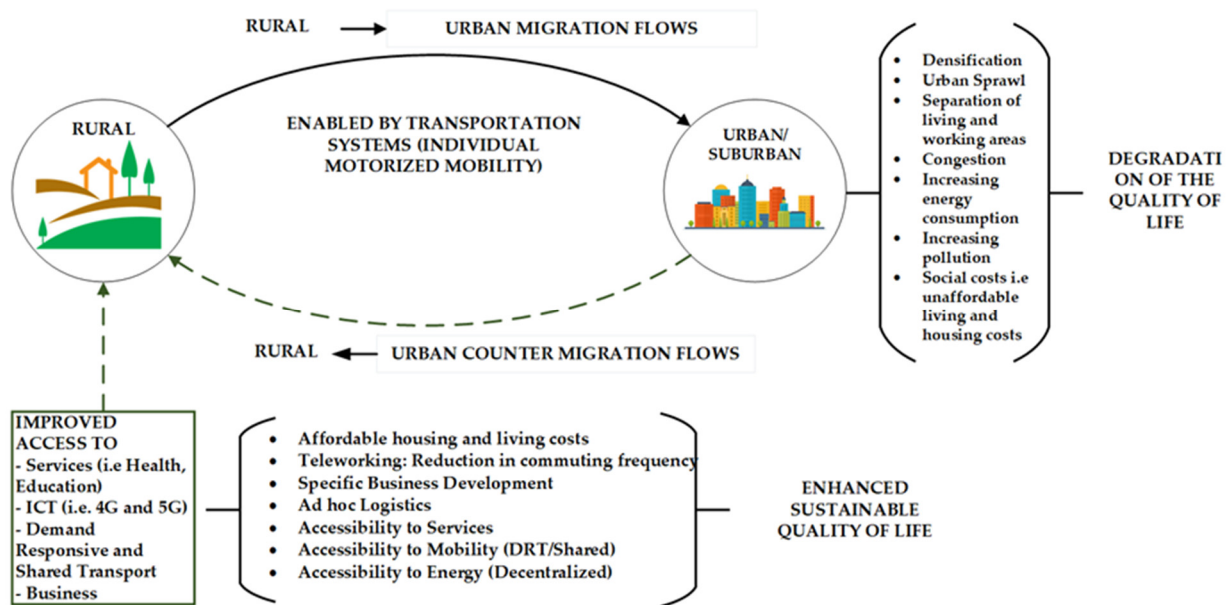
RURAL → URBAN MIGRATION FLOWS

RURAL

ENABLED BY TRANSPORTATION SYSTEMS (INDIVIDUAL MOTORIZED MOBILITY)

URBAN/ SUBURBAN

- Densification
- Urban Sprawl
- Separation of living and working areas
- Congestion
- Increasing energy consumption
- Increasing pollution
- Social costs i.e unaffordable living and housing costs

DEGRADATI ON OF THE QUALITY OF LIFE

RURAL ← URBAN COUNTER MIGRATION FLOWS

IMPROVED ACCESS TO
- Services (i.e Health, Education)
- ICT (i.e. 4G and 5G)
- Demand Responsive and Shared Transport
- Business

- Affordable housing and living costs
- Teleworking: Reduction in commuting frequency
- Specific Business Development
- Ad hoc Logistics
- Accessibility to Services
- Accessibility to Mobility (DRT/Shared)
- Accessibility to Energy (Decentralized)

ENHANCED SUSTAINABLE QUALITY OF LIFE